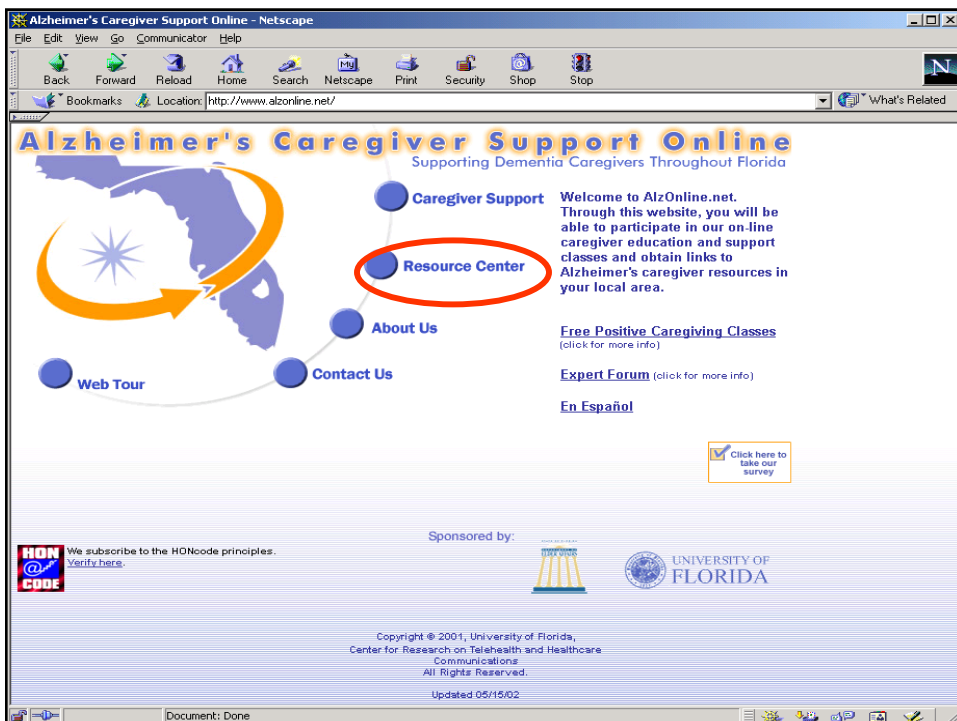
Alzheimer's Caregiver Support Online - Netscape

File Edit View Go Communicator Help

Back Forward Reload Home Search Netscape Print Security Shop Stop

Bookmarks Location: http://www.alzonline.net/

What's Related

Alzheimer's Caregiver Support Online

Supporting Dementia Caregivers Throughout Florida

Caregiver Support

Resource Center

About Us

Contact Us

Web Tour

Welcome to AlzOnline.net. Through this website, you will be able to participate in our on-line caregiver education and support classes and obtain links to Alzheimer's caregiver resources in your local area.

Free Positive Caregiving Classes
(click for more info)

Expert Forum (click for more info)

En Español

Click here to take our survey

Sponsored by:

HON CODE

We subscribe to the HONcode principles. Verify here.

UNIVERSITY OF FLORIDA

Copyright © 2001, University of Florida, Center for Research on Telehealth and Healthcare Communications
All Rights Reserved.

Updated 05/15/02

Document: Done